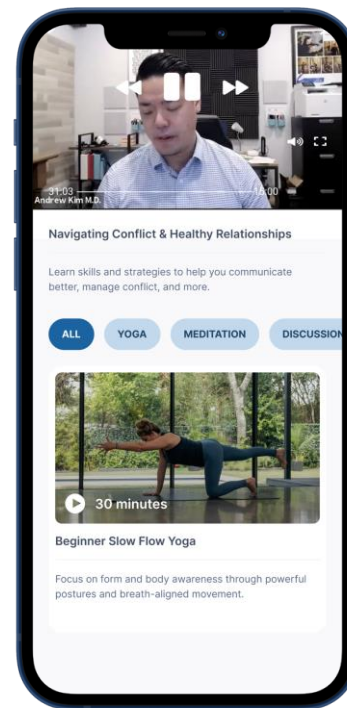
31:03
Andrew Kim M.D.
16:00

Navigating Conflict & Healthy Relationships

Learn skills and strategies to help you communicate better, manage conflict, and more.

ALL
YOGA
MEDITATION
DISCUSSION

30 minutes

Beginner Slow Flow Yoga

Focus on form and body awareness through powerful postures and breath-aligned movement.